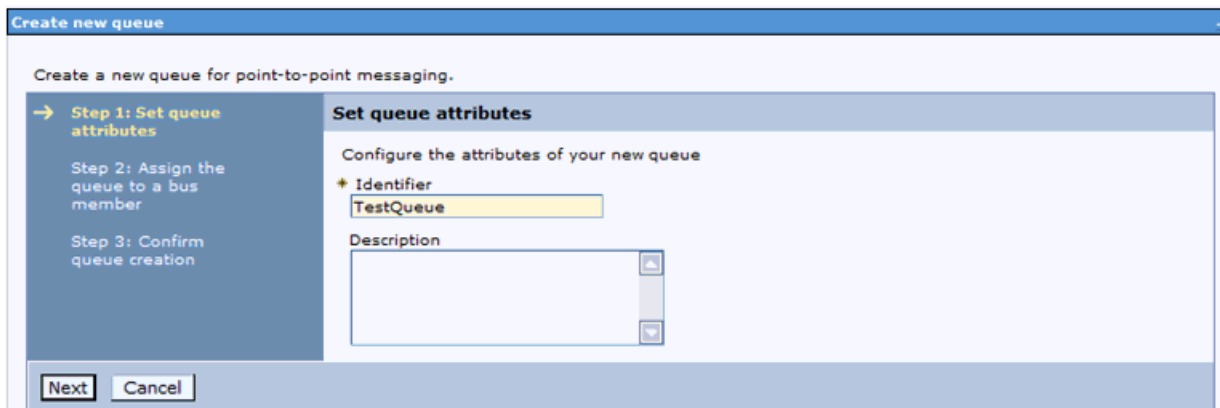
Create new queue

Create a new queue for point-to-point messaging.

→ Step 1: Set queue attributes

Step 2: Assign the queue to a bus member

Step 3: Confirm queue creation

Set queue attributes

Configure the attributes of your new queue

* Identifier

TestQueue

Description

Next Cancel